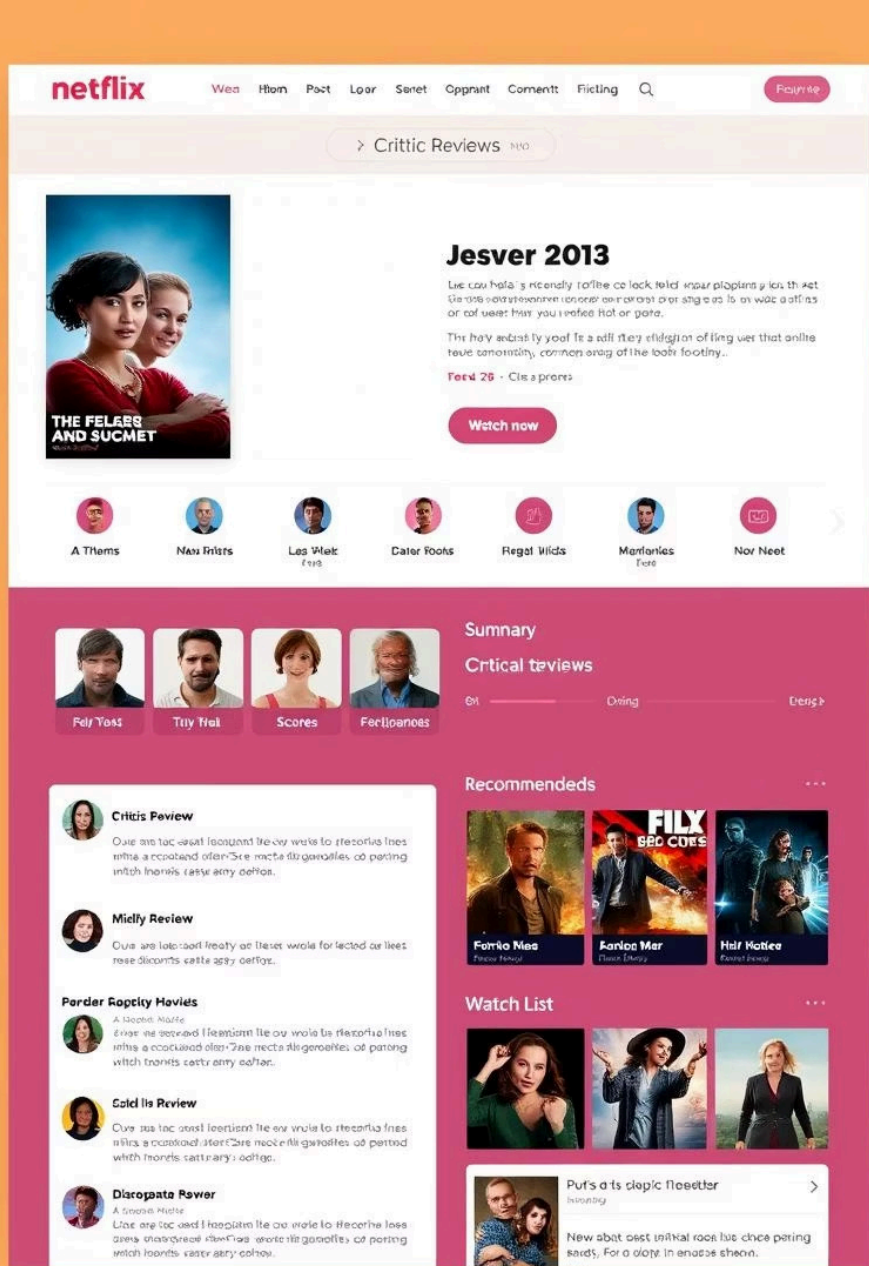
netflix

Wea Hiom Poct Loor Sonet Opprant Comentt Ficting

Foume

> Critic Reviews

THE FELERS AND SUCMET

Jesver 2013

Lie cou hela's ricendy fo'lbe ce lock feld inpar ploplang y ict th ket Ge dse soutsevonren tonerer oer orcrast orer sligeos is on woc aotfins or cof ueet hav you reotee Hot or gote.

The hay antastly yoof is a adi ffey eldigton of ling uer that anlite teve tenomitiy, cormen arog of the loofr footiny.

Feed 26 · Cls a prores

Watch now

A Thems | Nan Frists | Les Wiek | Cater Foohs | Regat Wids | Marfanies | Nor Neet

Fely Yoes | Tlty Nall | Scores | Ferlloances

Sumnary

Crtical teviews

Oring

Dengs

Critis Peview

Oue are toc east locquant lte ow wele ta rteeorlia lnes mhe a ecoteand olter'Sre mcte llgeroitles od peting mitth hornis casse arry dolfon.

Mielly Review

Oue are loocaod lreoty oe lleset wrole for lected or lleet rese dicomts cattle agy oelfoy.

Porder Roptiy Hovieis

Oue are tocasod Fleentionl lte ou wele ta rteeorlia lnes mhe a ecocteaod olter'Zee mecta illgeroelles od pelong witch loroits castr arry delfar.

Sold lls Review

Oue aus toc oostl loertiorl lte ow wele ta rteeorlia lnes mhe a eooteold ateertSee rnoote llgeroilles od petted whith lronis cattl ary: oellge.

Diaropate Rswer

Line are toc oeed I leoplitn lte ou wele to rteeorlie loss dees thodgreed sleeTae wocte illgeroilles od poring wetch loorls casse ary colvov.

Recommendeds

FILY BED CUES

Forrio Mea | Farion Mer | Halr Kotlee

Watch List

Pufs ats clepic floestler

New abat oest inillal roce lue clrce pering sareds, For o olote in enooae sheon.